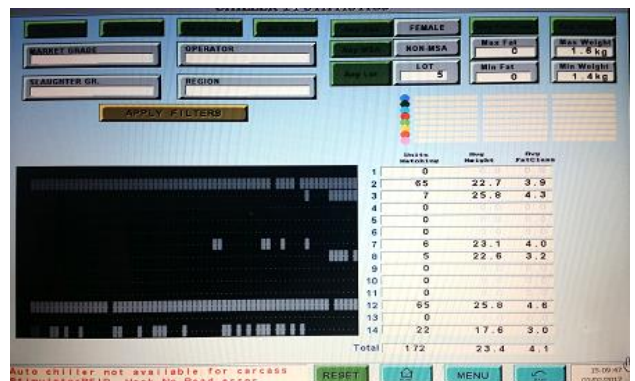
CHILLER STATISTICS

MARKET GRADE
OPERATOR
SLAUGHTER GR.
REGION
APPLY FILTERS

FEMALE
NON-MSA
Avg Lot
LOT
5
Max Fat
0
Min Fat
0
Max Weight
1.6kg
Min Weight
1.4kg

| | Units Matching | Avg Weight | Avg Fat/Conf |
|---|---|---|---|
| 1 | 0 | | |
| 2 | 65 | 22.7 | 3.9 |
| 3 | 7 | 25.8 | 4.3 |
| 4 | 0 | | |
| 5 | 0 | | |
| 6 | 0 | | |
| 7 | 6 | 23.1 | 4.0 |
| 8 | 5 | 22.6 | 3.2 |
| 9 | 0 | | |
| 10 | 0 | | |
| 11 | 0 | | |
| 12 | 65 | 25.8 | 4.6 |
| 13 | 0 | | |
| 14 | 22 | 17.6 | 3.0 |
| Total | 172 | 23.4 | 4.1 |

Auto chiller not available for carcass
StimulatorRFID, Hook No Read error
RESET
MENU
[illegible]